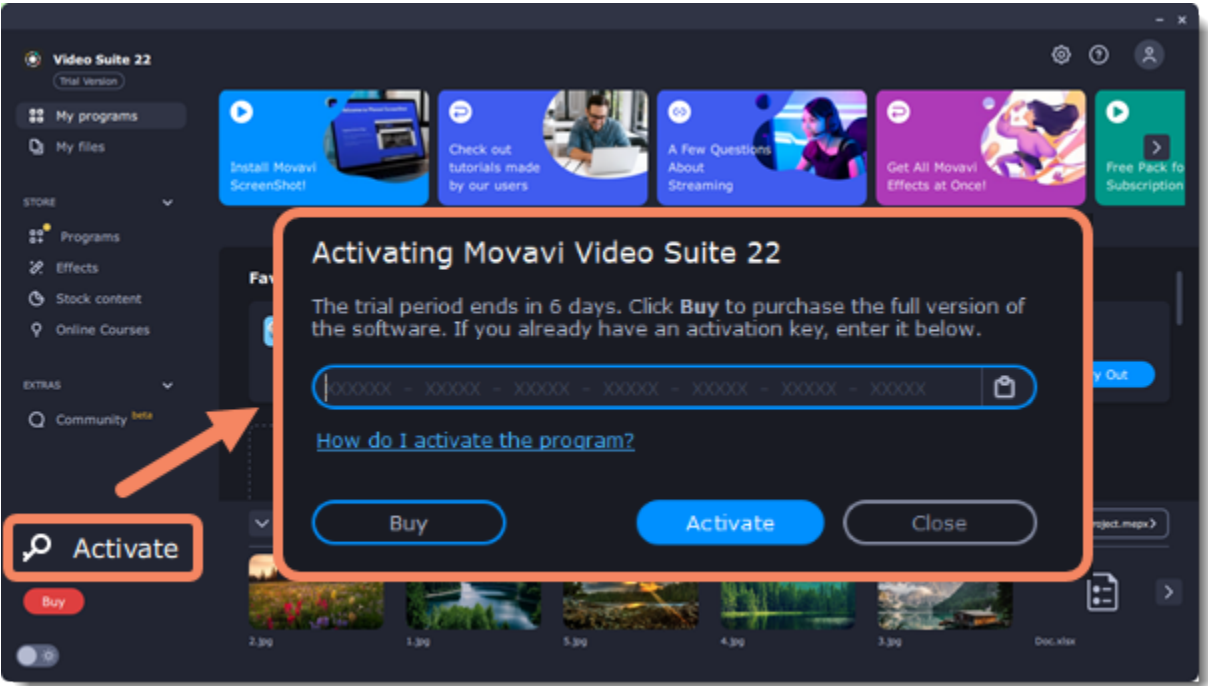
Video Suite 22
Trial Version

My programs
My files

STORE
Programs
Effects
Stock content
Online Courses

EXTRAS
Community beta

Install Movavi ScreenShot!

Check out tutorials made by our users

A Few Questions About Streaming

Get All Movavi Effects at Once!

Free Pack fo Subscription

Fav

y Out

Activating Movavi Video Suite 22

The trial period ends in 6 days. Click **Buy** to purchase the full version of the software. If you already have an activation key, enter it below.

XXXXXX - XXXXX - XXXXX - XXXXX - XXXXX - XXXXX - XXXXX

How do I activate the program?

Buy

Activate

Close

Activate

Buy

project.mepx

2.jpg
1.jpg
5.jpg
4.jpg
3.jpg
Doc.xlsx